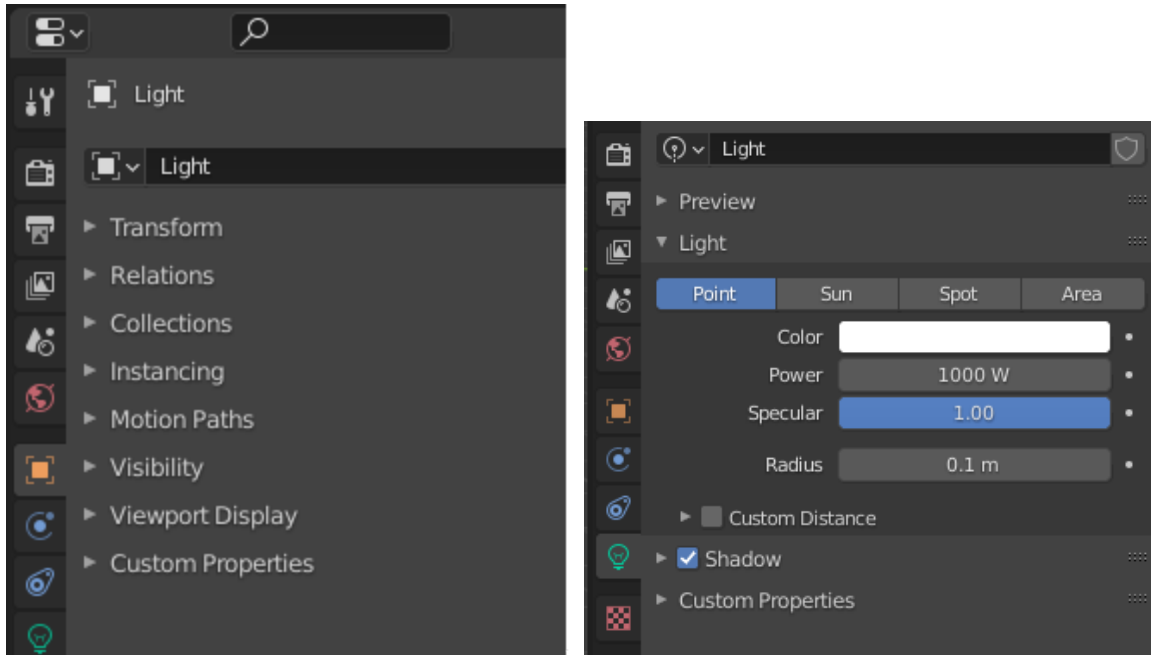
Light

Light

Transform

Relations

Collections

Instancing

Motion Paths

Visibility

Viewport Display

Custom Properties

Light

Preview

Light

| Point | Sun | Spot | Area |
|---|---|---|---|

Color

Power 1000 W

Specular 1.00

Radius 0.1 m

Custom Distance

Shadow

Custom Properties